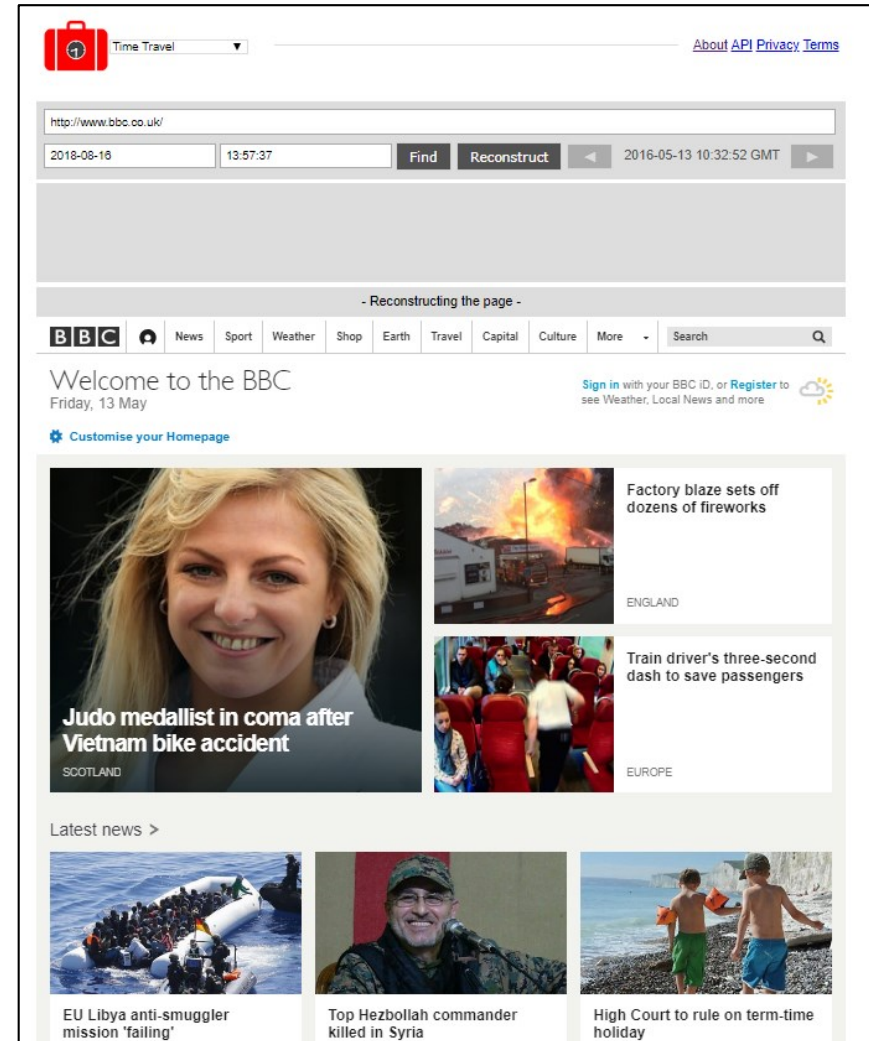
Time Travel ▼

About API Privacy Terms

http://www.bbc.co.uk/

2018-08-16 13:57:37 Find Reconstruct ◄ 2016-05-13 10:32:52 GMT ►

- Reconstructing the page -

BBC News Sport Weather Shop Earth Travel Capital Culture More Search

Welcome to the BBC
Friday, 13 May

Sign in with your BBC iD, or Register to see Weather, Local News and more

Customise your Homepage

Judo medallist in coma after Vietnam bike accident
SCOTLAND

Factory blaze sets off dozens of fireworks
ENGLAND

Train driver's three-second dash to save passengers
EUROPE

Latest news >

EU Libya anti-smuggler mission 'failing'

Top Hezbollah commander killed in Syria

High Court to rule on term-time holiday